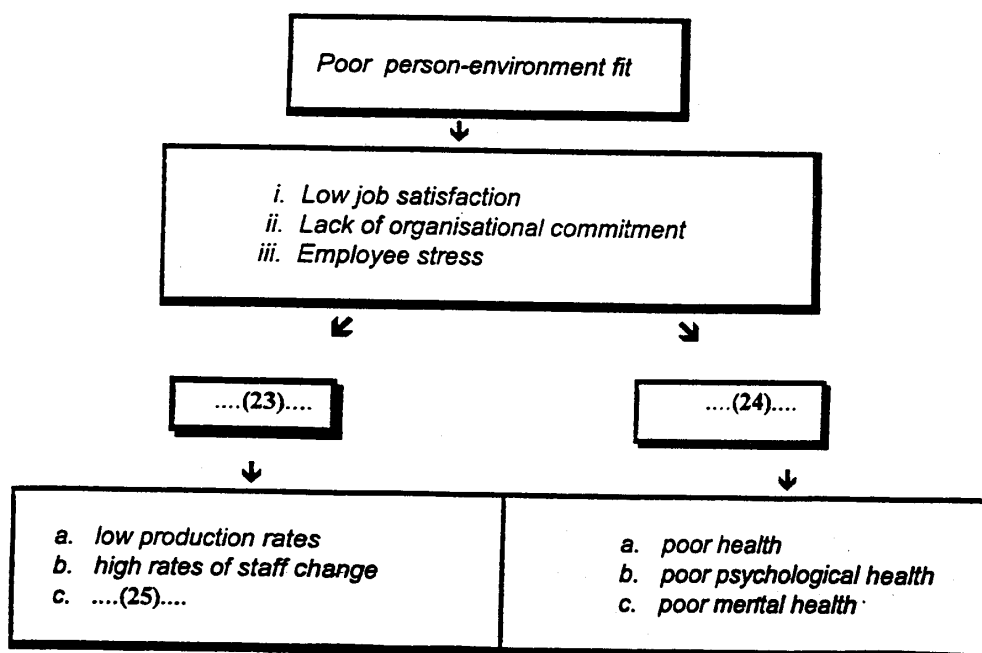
Poor person-environment fit

i. Low job satisfaction
ii. Lack of organisational commitment
iii. Employee stress

....(23)....

....(24)....

a. low production rates
b. high rates of staff change
c. ....(25)....

a. poor health
b. poor psychological health
c. poor mental health